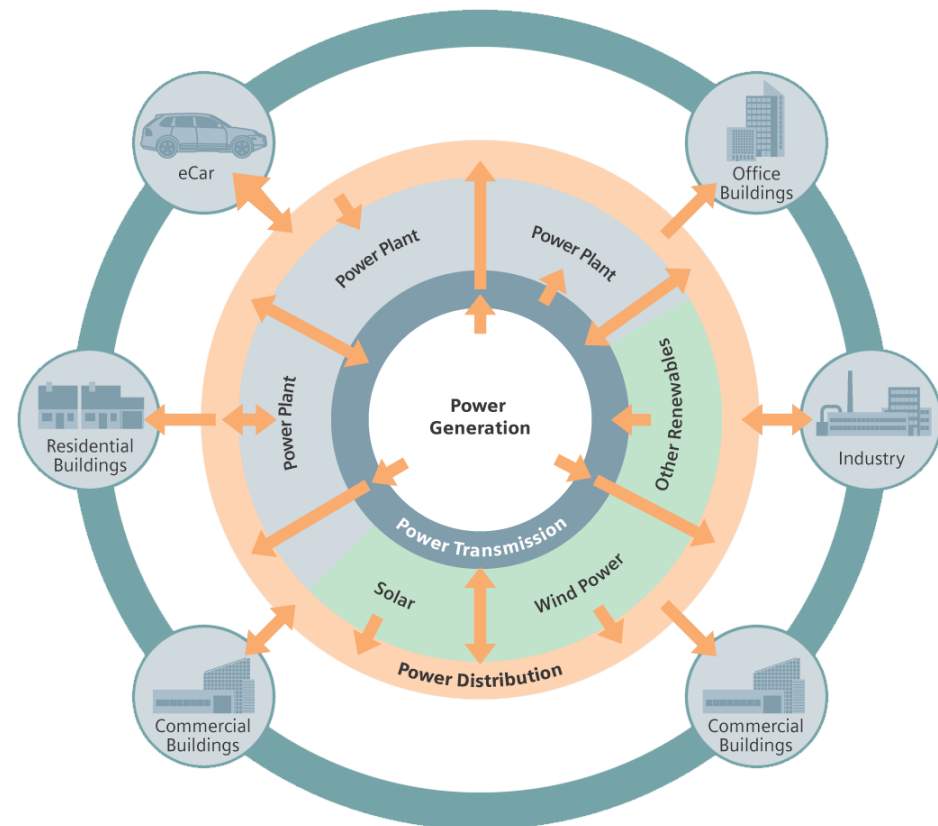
eCar

Office Buildings

Power Plant

Power Plant

Residential Buildings

Power Plant

Power Generation

Other Renewables

Industry

Power Transmission

Solar

Wind Power

Power Distribution

Commercial Buildings

Commercial Buildings